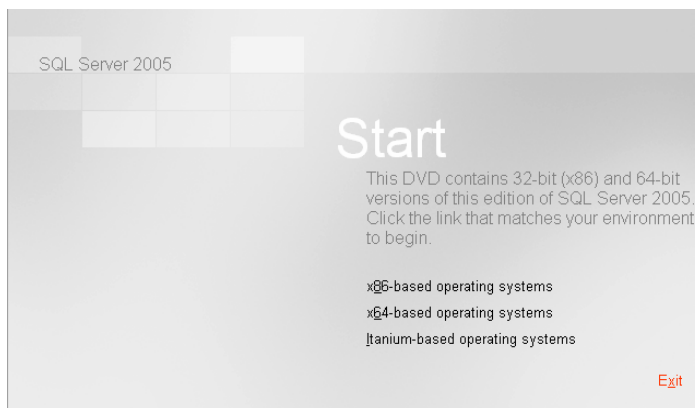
SQL Server 2005

Start

This DVD contains 32-bit (x86) and 64-bit versions of this edition of SQL Server 2005. Click the link that matches your environment to begin.

x86-based operating systems

x64-based operating systems

Itanium-based operating systems

Exit